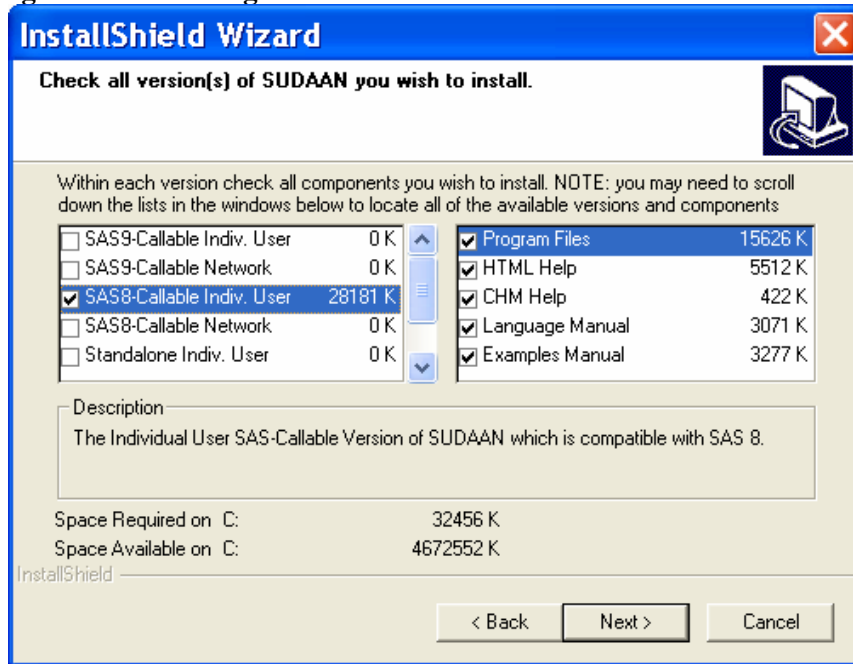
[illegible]

InstallShield Wizard

Check all version(s) of SUDAAN you wish to install.

Within each version check all components you wish to install. NOTE: you may need to scroll down the lists in the windows below to locate all of the available versions and components

| | |
|---|---|
| SAS9-Callable Indiv. User | 0 K |
| SAS9-Callable Network | 0 K |
| SAS8-Callable Indiv. User | 28181 K |
| SAS8-Callable Network | 0 K |
| Standalone Indiv. User | 0 K |

| | |
|---|---|
| Program Files | 15626 K |
| HTML Help | 5512 K |
| CHM Help | 422 K |
| Language Manual | 3071 K |
| Examples Manual | 3277 K |

Description
The Individual User SAS-Callable Version of SUDAAN which is compatible with SAS 8.

Space Required on C: 32456 K
Space Available on C: 4672552 K

InstallShield

< Back    Next >    Cancel